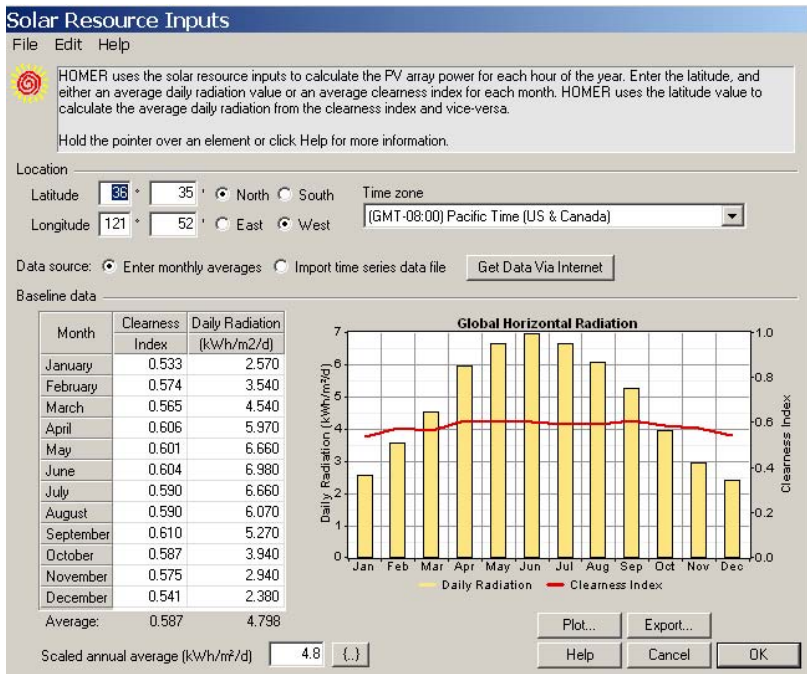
Solar Resource Inputs

File Edit Help

HOMER uses the solar resource inputs to calculate the PV array power for each hour of the year. Enter the latitude, and either an average daily radiation value or an average clearness index for each month. HOMER uses the latitude value to calculate the average daily radiation from the clearness index and vice-versa.

Hold the pointer over an element or click Help for more information.

Location

Latitude 36 ° 35 ' North South

Longitude 121 ° 52 ' East West

Time zone

(GMT-08:00) Pacific Time (US & Canada)

Data source: Enter monthly averages Import time series data file Get Data Via Internet

Baseline data

| Month | Clearness Index | Daily Radiation (kWh/m2/d) |
|---|---|---|
| January | 0.533 | 2.570 |
| February | 0.574 | 3.540 |
| March | 0.565 | 4.540 |
| April | 0.606 | 5.970 |
| May | 0.601 | 6.660 |
| June | 0.604 | 6.980 |
| July | 0.590 | 6.660 |
| August | 0.590 | 6.070 |
| September | 0.610 | 5.270 |
| October | 0.587 | 3.940 |
| November | 0.575 | 2.940 |
| December | 0.541 | 2.380 |
| Average: | 0.587 | 4.798 |

Global Horizontal Radiation

Daily Radiation (kWh/m²/d)

Clearness Index

7 6 5 4 3 2 1 0

1.0 0.8 0.6 0.4 0.2 0.0

Jan Feb Mar Apr May Jun Jul Aug Sep Oct Nov Dec

Daily Radiation Clearness Index

Scaled annual average (kWh/m²/d) 4.8 {..}

Plot... Export...

Help Cancel OK